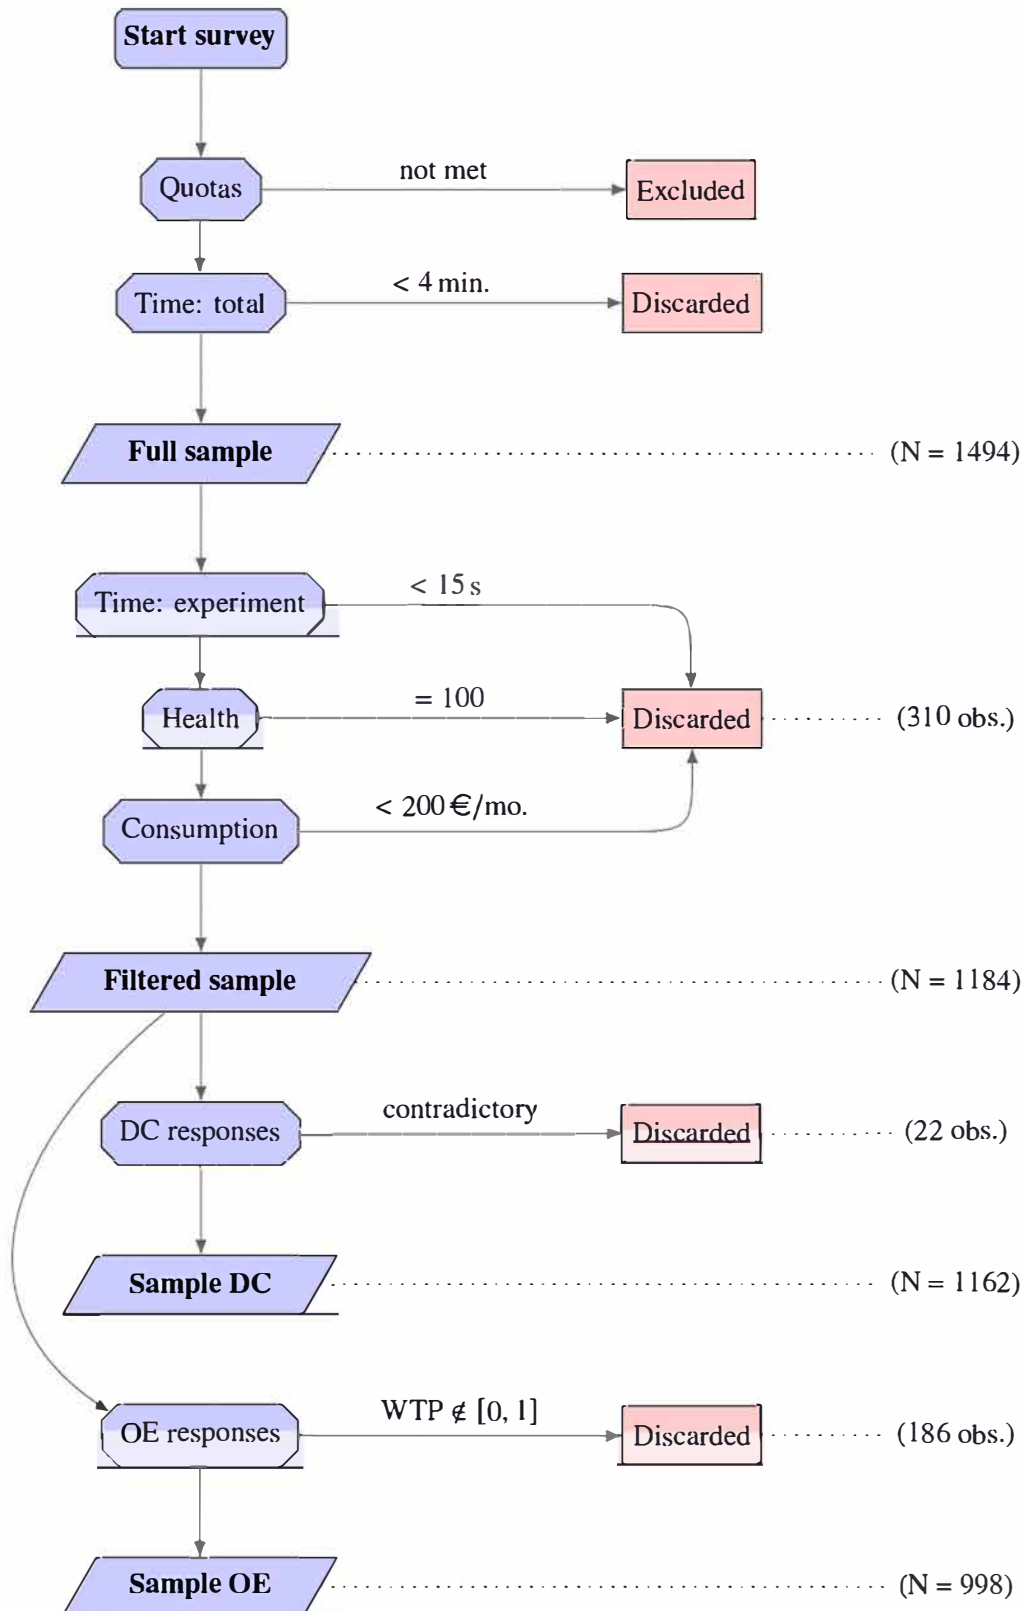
Start survey

Quotas

not met

Excluded

Time: total

< 4 min.

Discarded

Full sample

(N = 1494)

Time: experiment

< 15 s

Health

= 100

Discarded

(310 obs.)

Consumption

< 200 €/mo.

Filtered sample

(N = 1184)

DC responses

contradictory

Discarded

(22 obs.)

Sample DC

(N = 1162)

OE responses

WTP $\notin$ [0, 1]

Discarded

(186 obs.)

Sample OE

(N = 998)